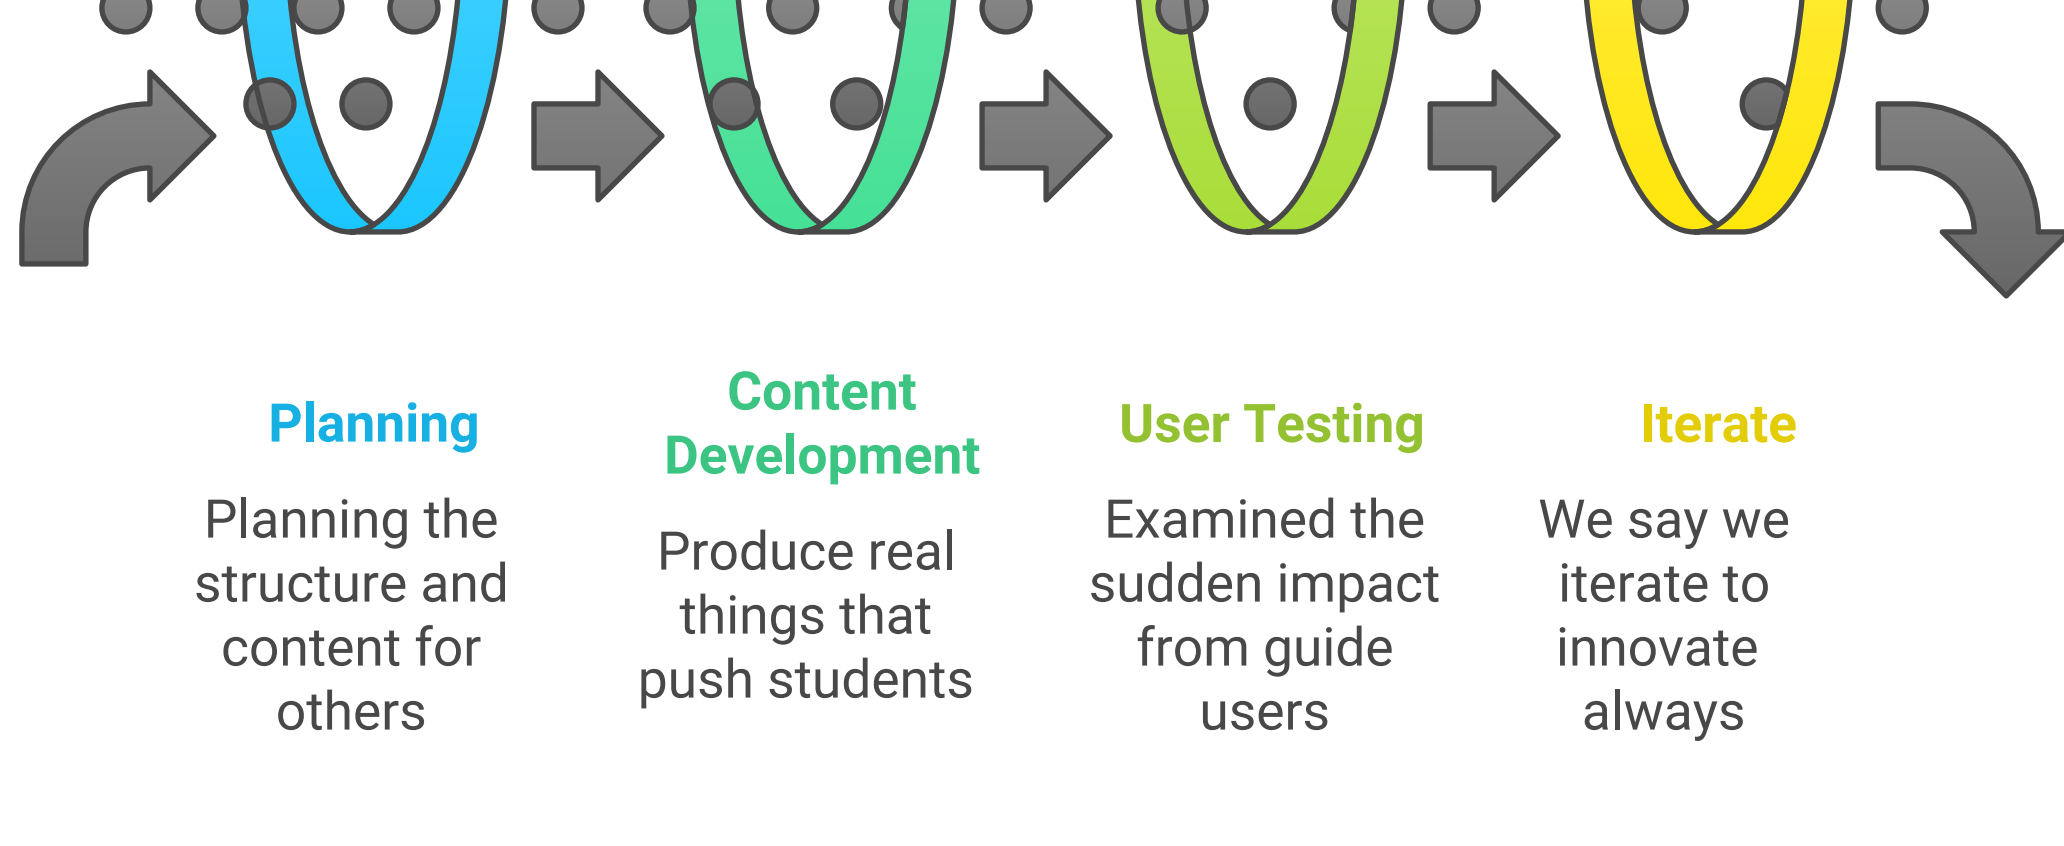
Planning

Planning the structure and content for others

Content Development

Produce real things that push students

User Testing

Examined the sudden impact from guide users

Iterate

We say we iterate to innovate always